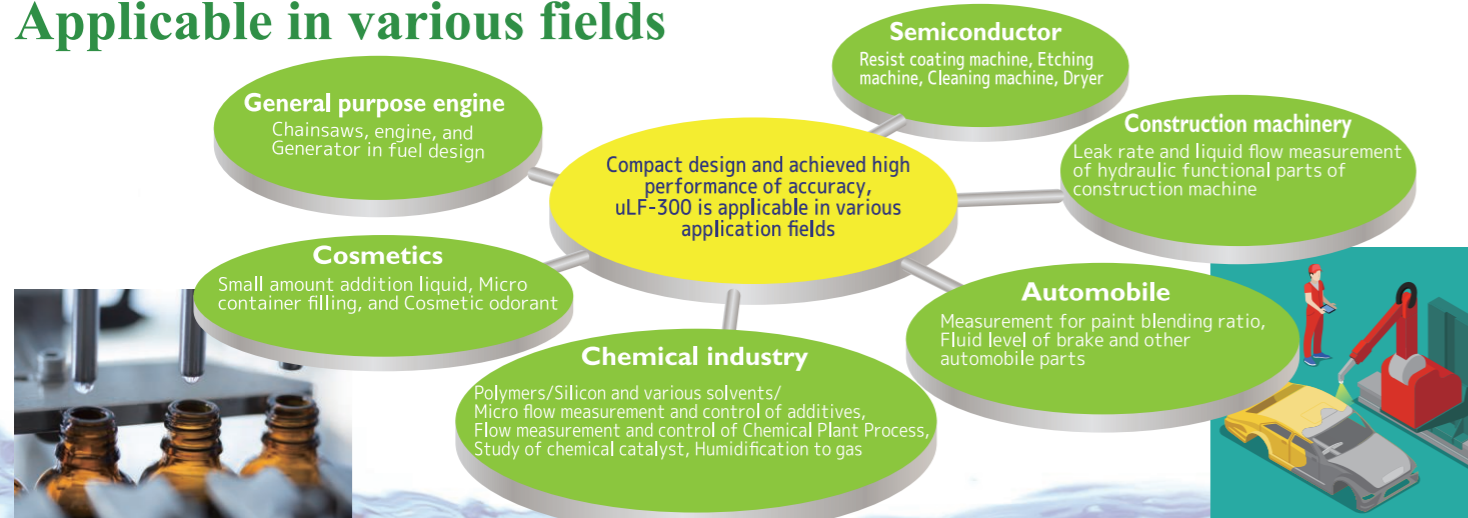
Applicable in various fields

Semiconductor
Resist coating machine, Etching machine, Cleaning machine, Dryer

General purpose engine
Chainsaws, engine, and Generator in fuel design

Compact design and achieved high performance of accuracy, uLF-300 is applicable in various application fields

Construction machinery
Leak rate and liquid flow measurement of hydraulic functional parts of construction machine

Cosmetics
Small amount addition liquid, Micro container filling, and Cosmetic odorant

Automobile
Measurement for paint blending ratio, Fluid level of brake and other automobile parts

Chemical industry
Polymers/Silicon and various solvents/ Micro flow measurement and control of additives, Flow measurement and control of Chemical Plant Process, Study of chemical catalyst, Humidification to gas